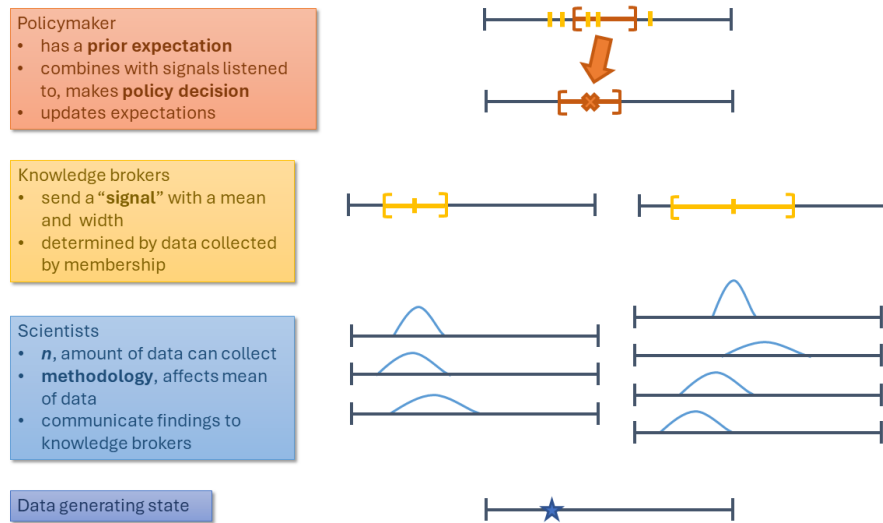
Policymaker
- has a **prior expectation**
- combines with signals listened to, makes **policy decision**
- updates expectations

Knowledge brokers
- send a "**signal**" with a mean and width
- determined by data collected by membership

Scientists
- ***n***, amount of data can collect
- **methodology**, affects mean of data
- communicate findings to knowledge brokers

Data generating state